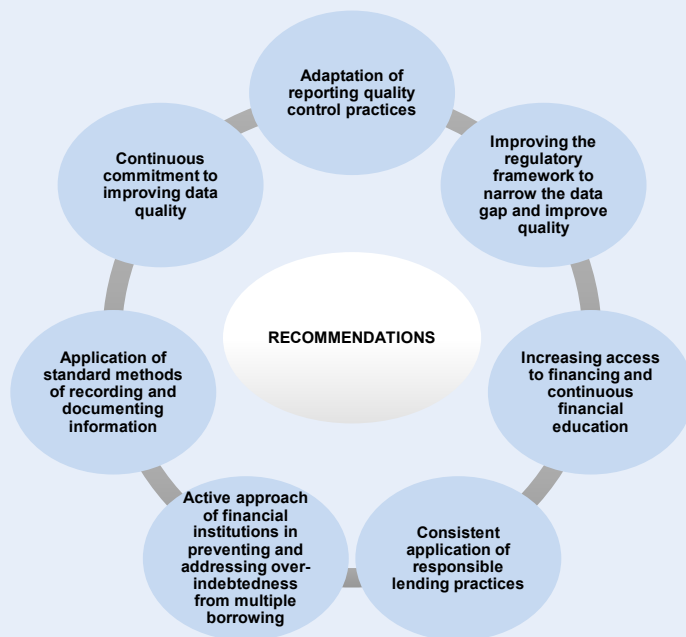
RECOMMENDATIONS

Adaptation of reporting quality control practices

Improving the regulatory framework to narrow the data gap and improve quality

Increasing access to financing and continuous financial education

Consistent application of responsible lending practices

Active approach of financial institutions in preventing and addressing over-indebtedness from multiple borrowing

Application of standard methods of recording and documenting information

Continuous commitment to improving data quality